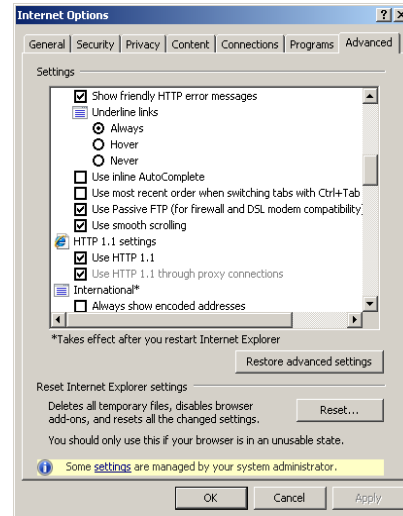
Internet Options ? X

General | Security | Privacy | Content | Connections | Programs | Advanced

Settings

Show friendly HTTP error messages
Underline links
Always
Hover
Never
Use inline AutoComplete
Use most recent order when switching tabs with Ctrl+Tab
Use Passive FTP (for firewall and DSL modem compatibility
Use smooth scrolling
HTTP 1.1 settings
Use HTTP 1.1
Use HTTP 1.1 through proxy connections
International*
Always show encoded addresses

*Takes effect after you restart Internet Explorer

Restore advanced settings

Reset Internet Explorer settings

Deletes all temporary files, disables browser add-ons, and resets all the changed settings.

Reset...

You should only use this if your browser is in an unusable state.

Some settings are managed by your system administrator.

OK Cancel Apply